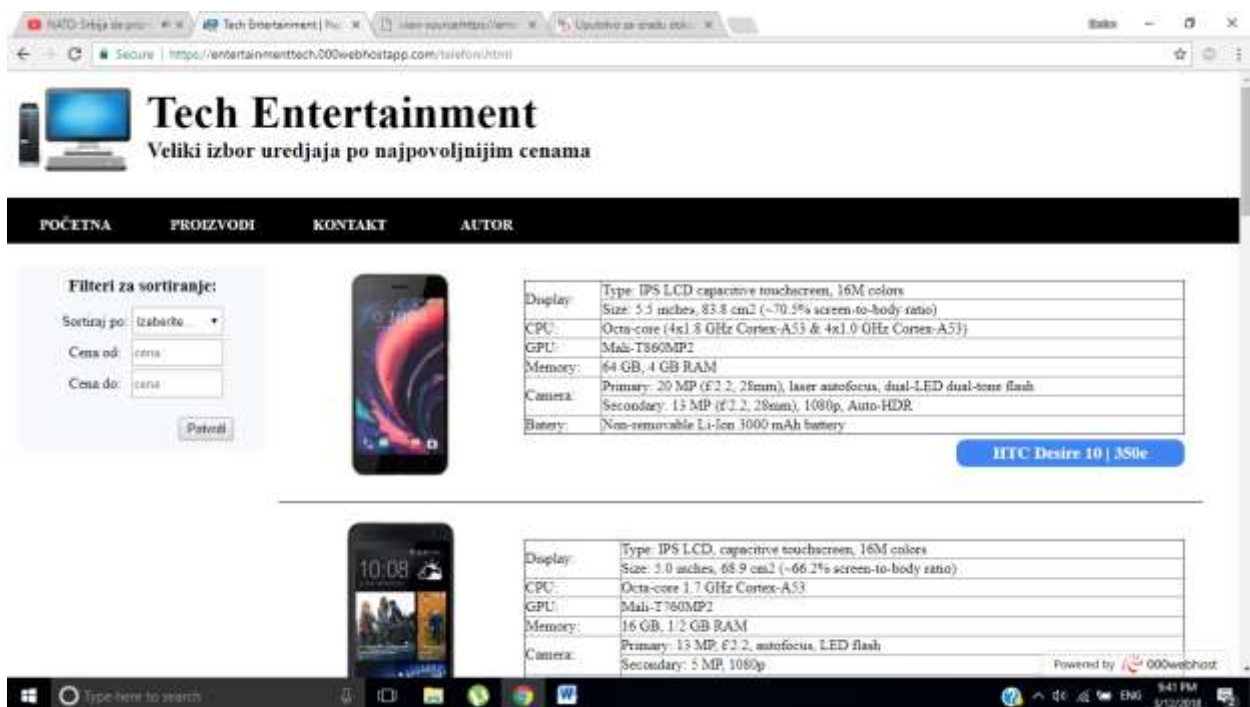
NATO Srbija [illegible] | Tech Entertainment | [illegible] | view-source:https://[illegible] | Uputstvo za izradu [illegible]

Secure | https://entertainmenttech.000webhostapp.com/telefoni.html

Tech Entertainment

Veliki izbor uredjaja po najpovoljnijim cenama

POČETNA PROIZVODI KONTAKT AUTOR

Filteri za sortiranje:

Sortiraj po: Izaberite...

Cena od: cena

Cena do: cena

Potvrdi

| Display: | Type: IPS LCD capacitive touchscreen, 16M colors |
|---|---|
| | Size: 5.5 inches, 83.8 cm2 (~70.5% screen-to-body ratio) |
| CPU: | Octa-core (4x1.8 GHz Cortex-A53 & 4x1.0 GHz Cortex-A53) |
| GPU: | Mali-T860MP2 |
| Memory: | 64 GB, 4 GB RAM |
| Camera: | Primary: 20 MP (f/2.2, 28mm), laser autofocus, dual-LED dual-tone flash |
| | Secondary: 13 MP (f/2.2, 28mm), 1080p, Auto-HDR |
| Battery: | Non-removable Li-Ion 3000 mAh battery |

HTC Desire 10 | 350e

10:08

| Display: | Type: IPS LCD, capacitive touchscreen, 16M colors |
|---|---|
| | Size: 5.0 inches, 68.9 cm2 (~66.2% screen-to-body ratio) |
| CPU: | Octa-core 1.7 GHz Cortex-A53 |
| GPU: | Mali-T760MP2 |
| Memory: | 16 GB, 1/2 GB RAM |
| Camera: | Primary: 13 MP, f/2.2, autofocus, LED flash |
| | Secondary: 5 MP, 1080p |

Powered by 000webhost

Type here to search

ENG 9:41 PM 5/12/2018